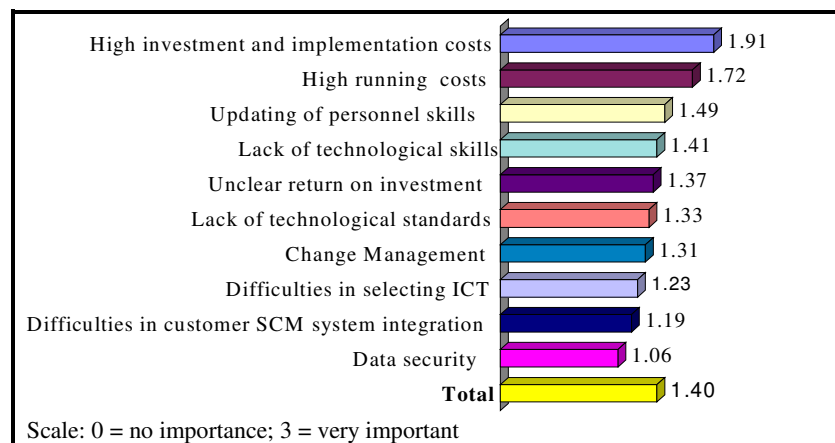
| | |
|---|---|
| High investment and implementation costs | 1.91 |
| High running costs | 1.72 |
| Updating of personnel skills | 1.49 |
| Lack of technological skills | 1.41 |
| Unclear return on investment | 1.37 |
| Lack of technological standards | 1.33 |
| Change Management | 1.31 |
| Difficulties in selecting ICT | 1.23 |
| Difficulties in customer SCM system integration | 1.19 |
| Data security | 1.06 |
| **Total** | 1.40 |

Scale: 0 = no importance; 3 = very important